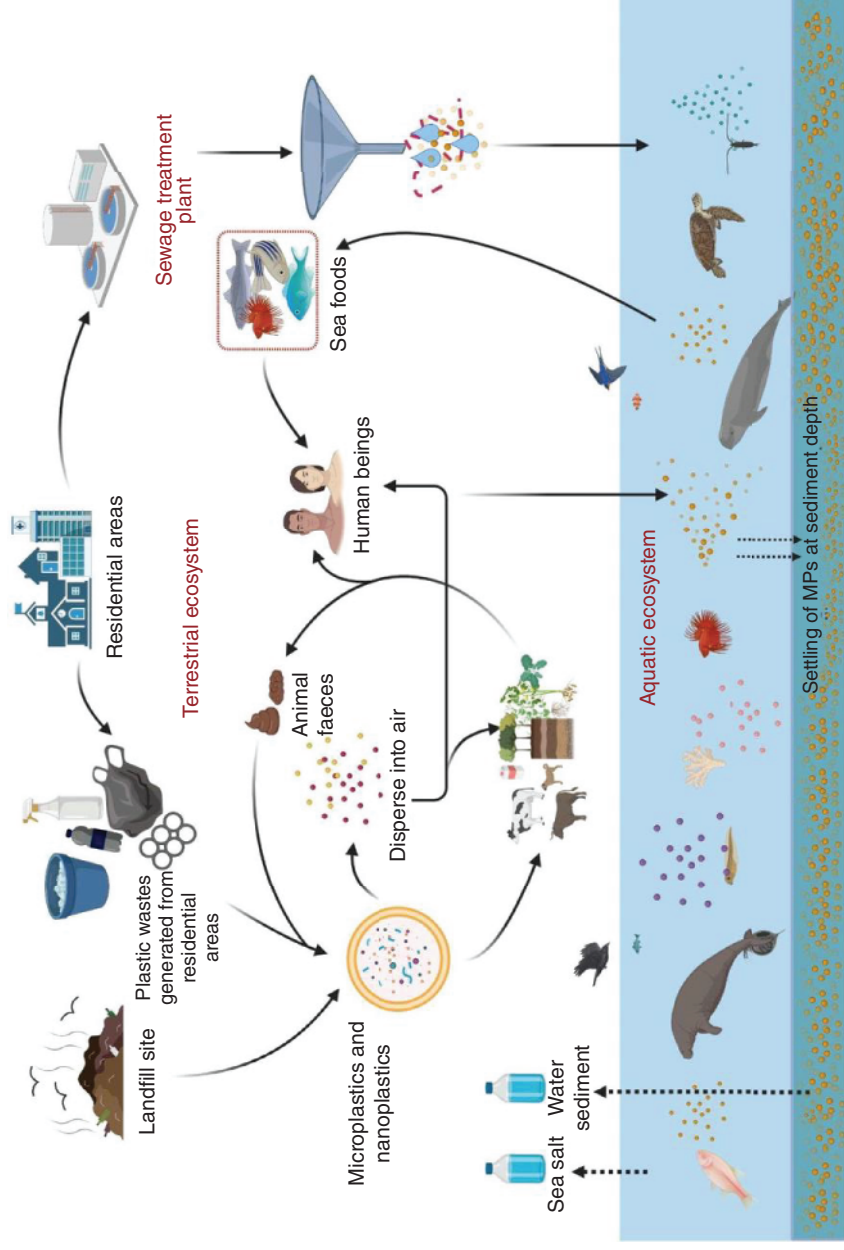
Sewage treatment plant

Sea foods

Residential areas

Human beings

Terrestrial ecosystem

Animal faeces

Plastic wastes generated from residential areas

Disperse into air

Landfill site

Microplastics and nanoplastics

Aquatic ecosystem

Settling of MPs at sediment depth

Water sediment

Sea salt